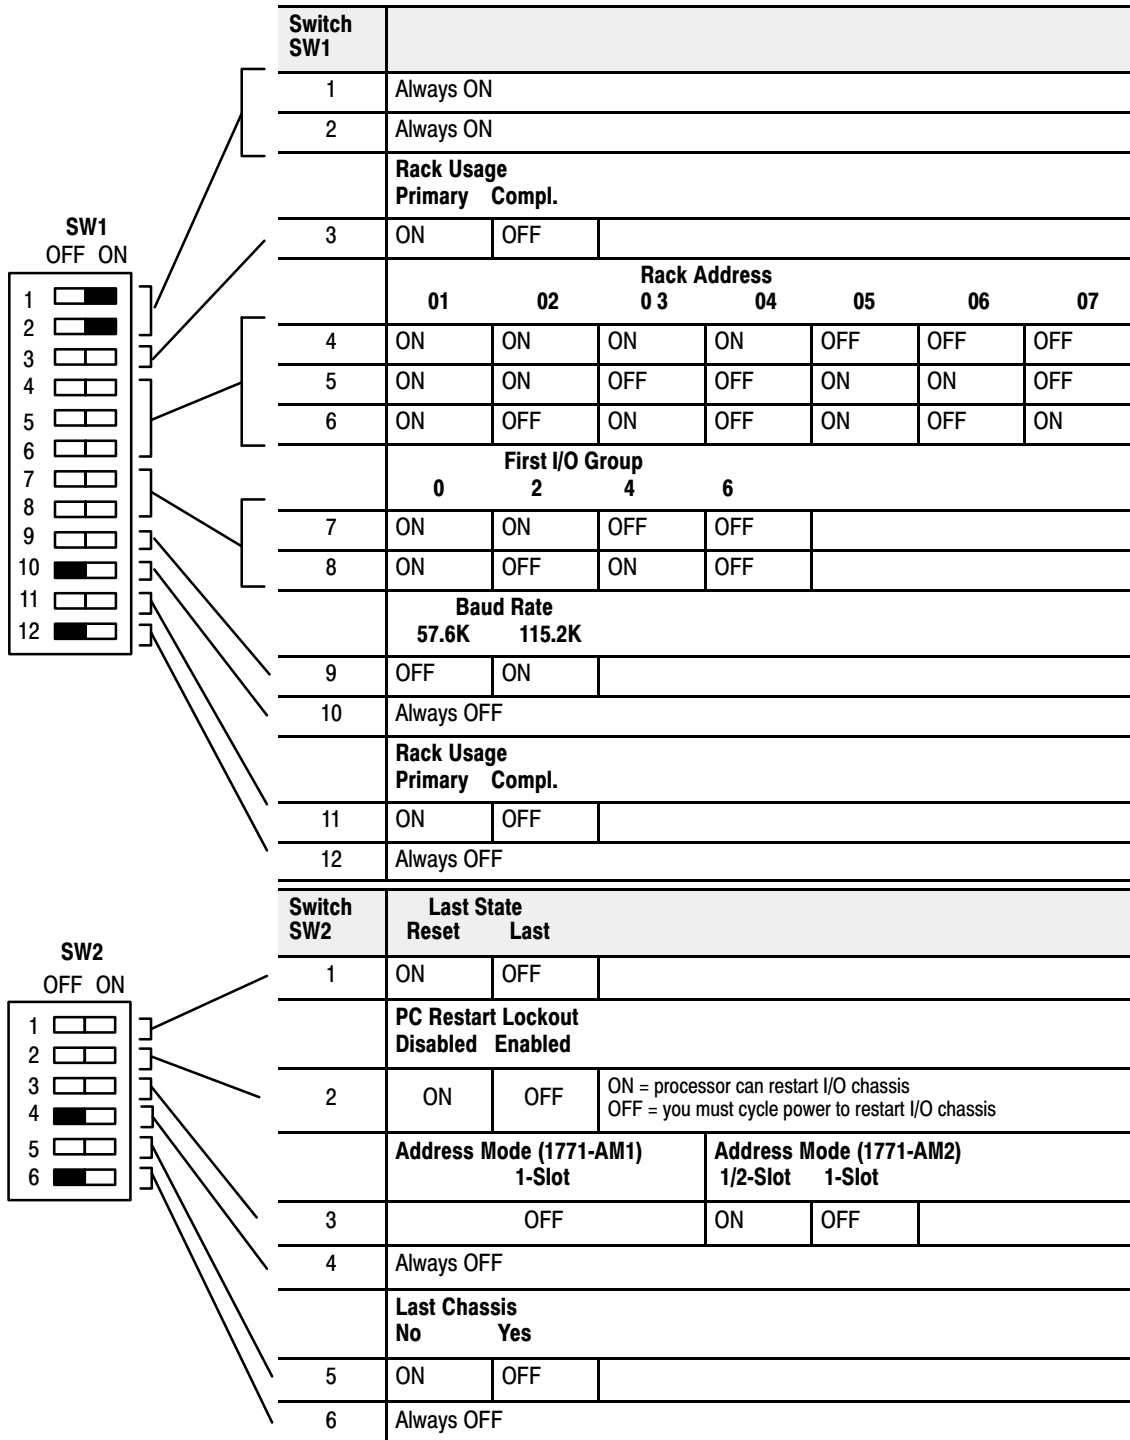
SW1
OFF ON
1
2
3
4
5
6
7
8
9
10
11
12

| Switch SW1 | | | | | | | |
|---|---|---|---|---|---|---|---|
| 1 | Always ON | | | | | | |
| 2 | Always ON | | | | | | |
| | Rack Usage Primary | Compl. | | | | | |
| 3 | ON | OFF | | | | | |
| | Rack Address 01 | 02 | 0 3 | 04 | 05 | 06 | 07 |
| 4 | ON | ON | ON | ON | OFF | OFF | OFF |
| 5 | ON | ON | OFF | OFF | ON | ON | OFF |
| 6 | ON | OFF | ON | OFF | ON | OFF | ON |
| | First I/O Group 0 | 2 | 4 | 6 | | | |
| 7 | ON | ON | OFF | OFF | | | |
| 8 | ON | OFF | ON | OFF | | | |
| | Baud Rate 57.6K | 115.2K | | | | | |
| 9 | OFF | ON | | | | | |
| 10 | Always OFF | | | | | | |
| | Rack Usage Primary | Compl. | | | | | |
| 11 | ON | OFF | | | | | |
| 12 | Always OFF | | | | | | |

SW2
OFF ON
1
2
3
4
5
6

| Switch SW2 | Last State Reset | Last | | | |
|---|---|---|---|---|---|
| 1 | ON | OFF | | | |
| | PC Restart Lockout Disabled | Enabled | | | |
| 2 | ON | OFF | ON = processor can restart I/O chassis OFF = you must cycle power to restart I/O chassis | | |
| | Address Mode (1771-AM1) 1-Slot | | Address Mode (1771-AM2) 1/2-Slot | 1-Slot | |
| 3 | OFF | | ON | OFF | |
| 4 | Always OFF | | | | |
| | Last Chassis No | Yes | | | |
| 5 | ON | OFF | | | |
| 6 | Always OFF | | | | |